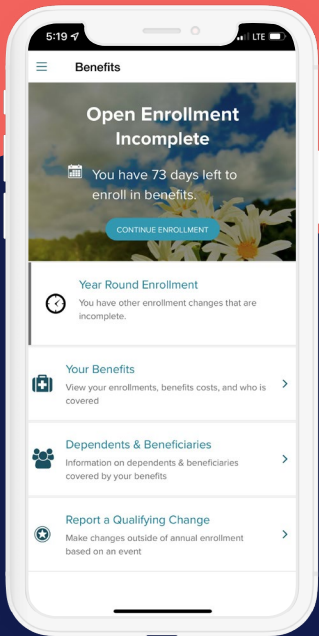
5:19 LTE

Benefits

Open Enrollment Incomplete

You have 73 days left to enroll in benefits.

CONTINUE ENROLLMENT

Year Round Enrollment
You have other enrollment changes that are incomplete.

Your Benefits
View your enrollments, benefits costs, and who is covered

Dependents & Beneficiaries
Information on dependents & beneficiaries covered by your benefits

Report a Qualifying Change
Make changes outside of annual enrollment based on an event